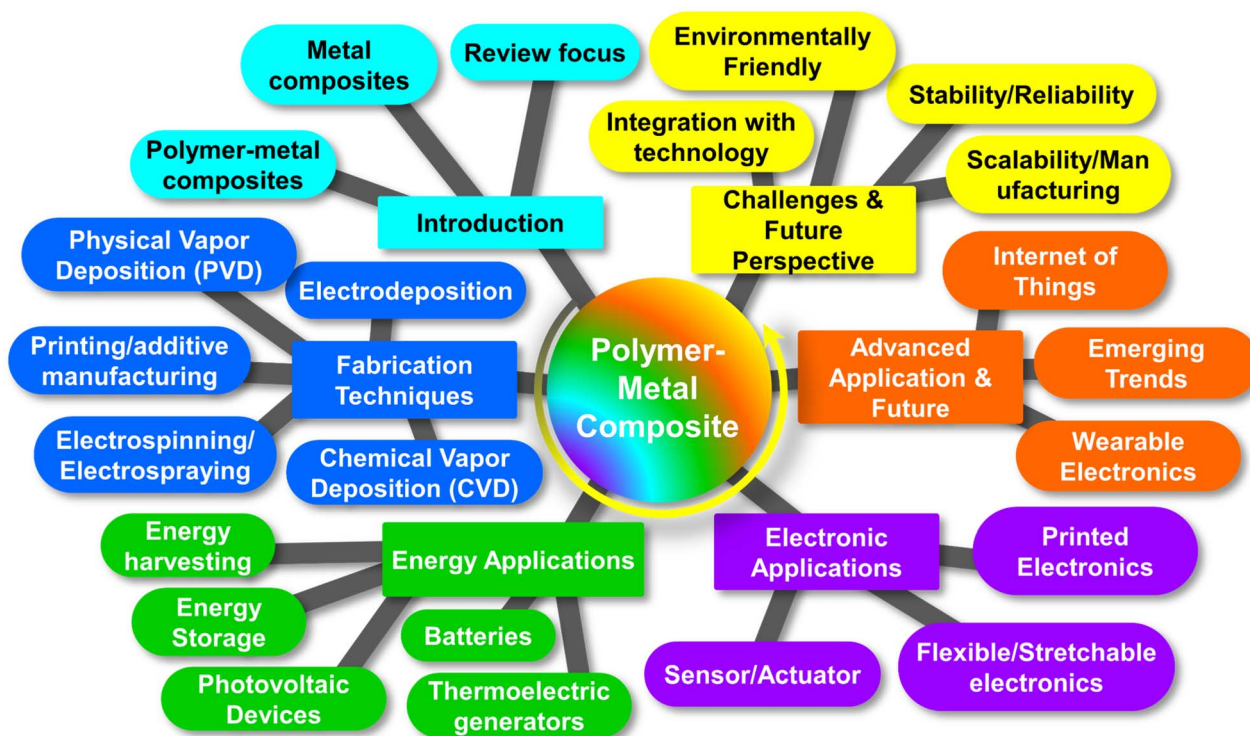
Polymer-Metal Composite

Introduction

Metal composites

Review focus

Polymer-metal composites

Challenges & Future Perspective

Environmentally Friendly

Stability/Reliability

Integration with technology

Scalability/Manufacturing

Fabrication Techniques

Physical Vapor Deposition (PVD)

Electrodeposition

Printing/additive manufacturing

Electrospinning/ Electrospraying

Chemical Vapor Deposition (CVD)

Advanced Application & Future

Internet of Things

Emerging Trends

Wearable Electronics

Energy Applications

Energy harvesting

Energy Storage

Batteries

Photovoltaic Devices

Thermoelectric generators

Electronic Applications

Printed Electronics

Sensor/Actuator

Flexible/Stretchable electronics